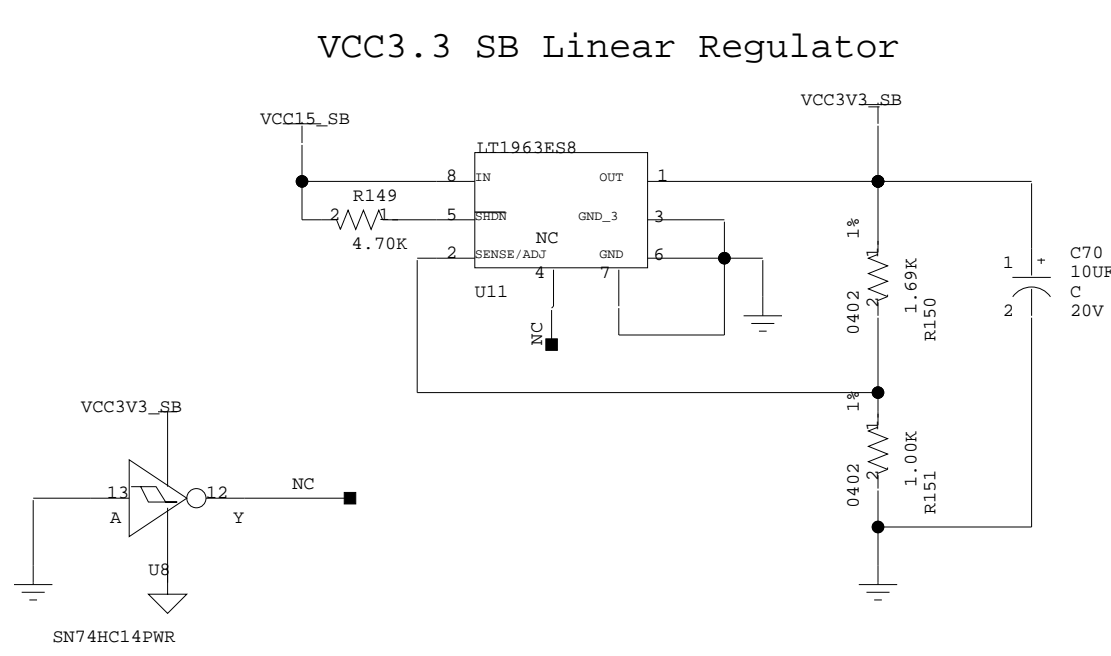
VCC3.3 SB Linear Regulator

VCC15_SB
LT1963ES8
8 IN
OUT 1
R149
2 1
5 SHDN
GND_3 3
4.70K
NC
2 SENSE/ADJ
GND 6
4
7
U11
NC

VCC3V3_SB
1%
1
1.69K
0402
2
R150
1%
1
1.00K
0402
2
R151
C70
10UF
C
20V
1
2
+

VCC3V3_SB
13
12
NC
A
Y
U8
SN74HC14PWR